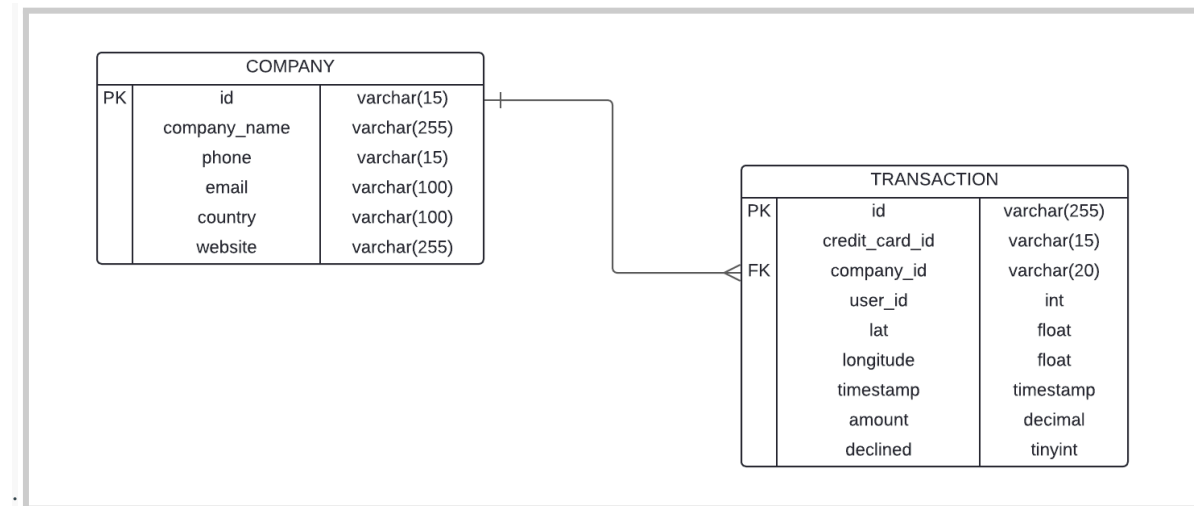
COMPANY

| | | |
|---|---|---|
| PK | id | varchar(15) |
| | company_name | varchar(255) |
| | phone | varchar(15) |
| | email | varchar(100) |
| | country | varchar(100) |
| | website | varchar(255) |

TRANSACTION

| | | |
|---|---|---|
| PK | id | varchar(255) |
| | credit_card_id | varchar(15) |
| FK | company_id | varchar(20) |
| | user_id | int |
| | lat | float |
| | longitude | float |
| | timestamp | timestamp |
| | amount | decimal |
| | declined | tinyint |